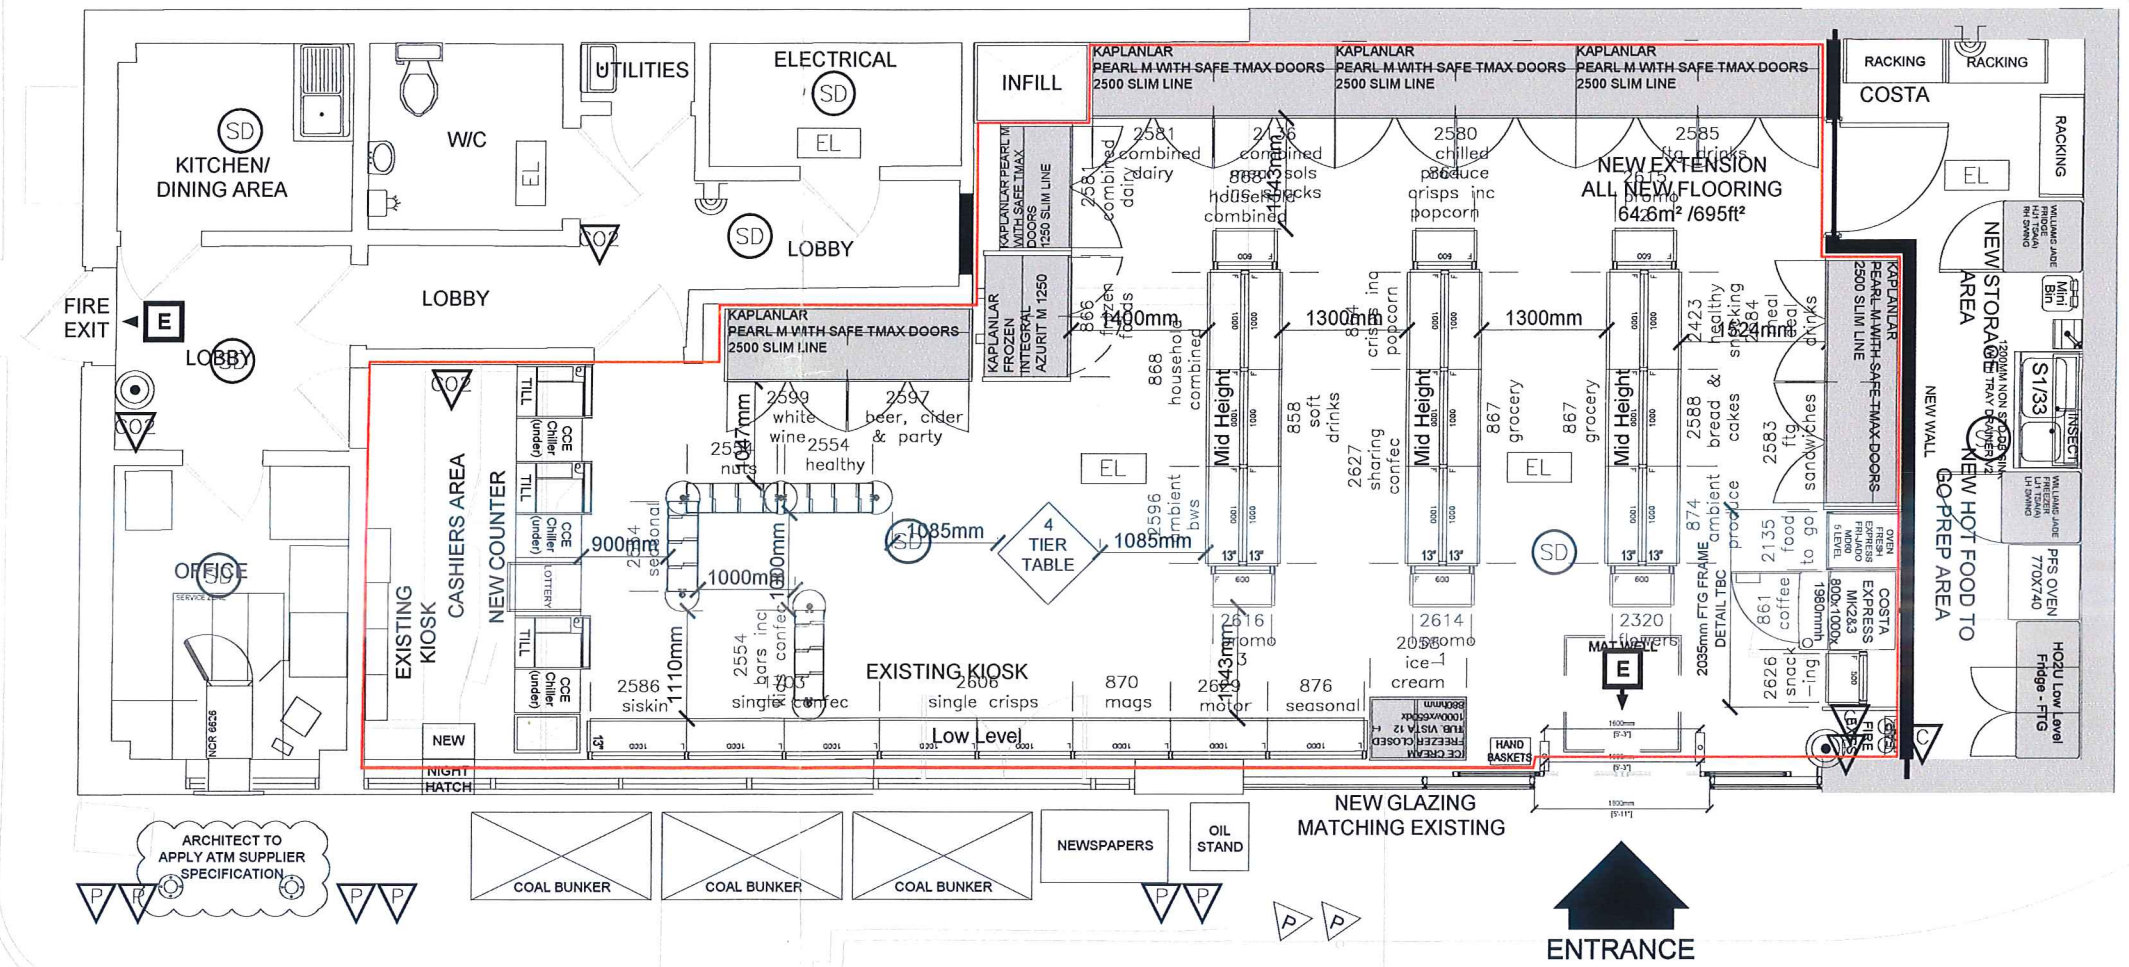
KITCHEN/
DINING AREA

SD

W/C

UTILITIES

ELECTRICAL

SD

EL

EL

INFILL

KAPLANLAR
PEARL M WITH SAFE TMAX DOORS
2500 SLIM LINE

KAPLANLAR
PEARL M WITH SAFE TMAX DOORS
2500 SLIM LINE

KAPLANLAR
PEARL M WITH SAFE TMAX DOORS
2500 SLIM LINE

RACKING

RACKING

COSTA

RACKING

EL

SD

LOBBY

CO2

LOBBY

FIRE
EXIT

E

LOBBY

CO2

CO2

2581 combined dairy

2136 combined aerosols

2580 chilled produce

2585 ftg drinks

NEW EXTENSION
ALL NEW FLOORING
64.6m² /695ft²

KAPLANLAR PEARL M WITH SAFE TMAX DOORS 1250 SLIM LINE

KAPLANLAR FROZEN INTEGRAL AZURIT M 1250

KAPLANLAR
PEARL M WITH SAFE TMAX DOORS
2500 SLIM LINE

2599 white wine

2597 beer, cider & party

2554 healthy

nuts

1400mm

1300mm

1300mm

1524mm

868 household combined

858 soft drinks

867 grocery

867 grocery

Mid Height

Mid Height

Mid Height

EL

EL

2423 healthy snacking

2588 bread & cakes

2583 ftg sandwiches

874 ambient produce

2135 food to go

2627 sharing confec

2596 ambient bws

NEW STORAGE AREA

NEW WALL

NEW HOT FOOD TO GO PREP AREA

S1/33

PFS OVEN 770X740

H2OU Low Level Fridge - FTG

COSTA EXPRESS MK2&3 800x1000k

CASHIERS AREA

NEW COUNTER

EXISTING KIOSK

TILL

TILL

TILL

CCE Chiller (under)

CCE Chiller (under)

CCE Chiller (under)

LOTTERY

900mm

1000mm

1085mm

1085mm

4
TIER
TABLE

SD

SD

OFFICE

1110mm

2586 siskin

2554 bars inc confec

1703 single confec

EXISTING KIOSK

2606 single crisps

870 mags

2629 motor

876 seasonal

2616 promo

2614 promo

2056 ice cream

2320 flowers

861 coffee

2626 snacking

2035mm FTG FRAME DETAIL TBC

MAT WELL

E

Low Level

NEW

NIGHT HATCH

HAND BASKETS

FIRE

ICE CREAM FREEZER CLOSED

NEW GLAZING
MATCHING EXISTING

ARCHITECT TO
APPLY ATM SUPPLIER
SPECIFICATION

COAL BUNKER

COAL BUNKER

COAL BUNKER

NEWSPAPERS

OIL
STAND

ENTRANCE

P P P P P P P P